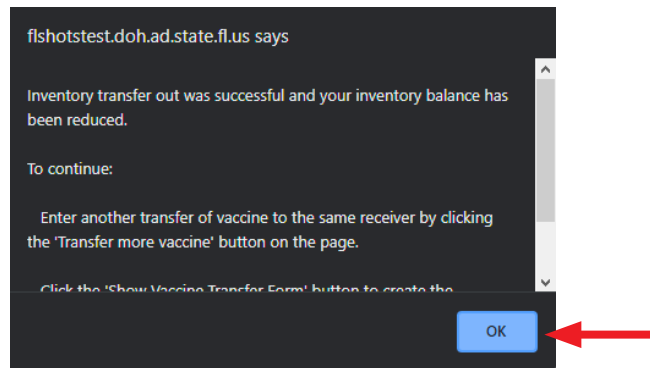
flshotstest.doh.ad.state.fl.us says

Inventory transfer out was successful and your inventory balance has been reduced.

To continue:

Enter another transfer of vaccine to the same receiver by clicking the 'Transfer more vaccine' button on the page.

Click the 'Show Vaccine Transfer Form' button to create the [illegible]

OK